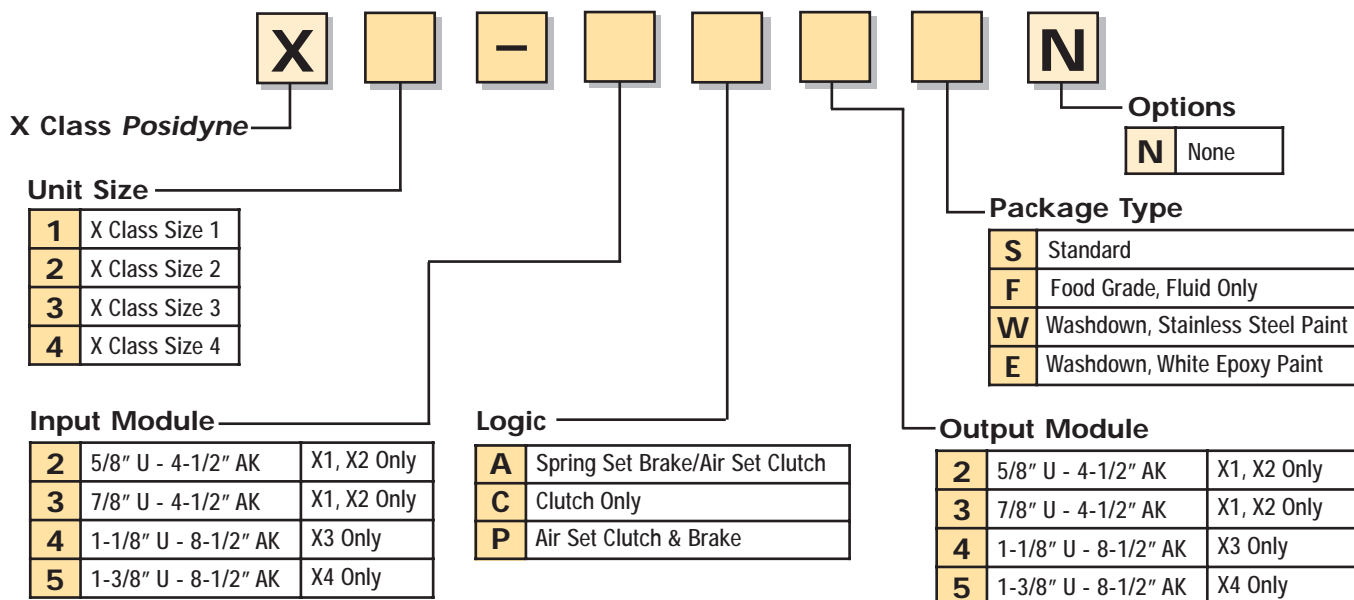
X – N

X Class *Posidyne*

Options

| N | None |
|---|---|

Unit Size

| 1 | X Class Size 1 |
|---|---|
| 2 | X Class Size 2 |
| 3 | X Class Size 3 |
| 4 | X Class Size 4 |

Package Type

| S | Standard |
|---|---|
| F | Food Grade, Fluid Only |
| W | Washdown, Stainless Steel Paint |
| E | Washdown, White Epoxy Paint |

Input Module

| 2 | 5/8″ U - 4-1/2″ AK | X1, X2 Only |
|---|---|---|
| 3 | 7/8″ U - 4-1/2″ AK | X1, X2 Only |
| 4 | 1-1/8″ U - 8-1/2″ AK | X3 Only |
| 5 | 1-3/8″ U - 8-1/2″ AK | X4 Only |

Logic

| A | Spring Set Brake/Air Set Clutch |
|---|---|
| C | Clutch Only |
| P | Air Set Clutch & Brake |

Output Module

| 2 | 5/8″ U - 4-1/2″ AK | X1, X2 Only |
|---|---|---|
| 3 | 7/8″ U - 4-1/2″ AK | X1, X2 Only |
| 4 | 1-1/8″ U - 8-1/2″ AK | X3 Only |
| 5 | 1-3/8″ U - 8-1/2″ AK | X4 Only |